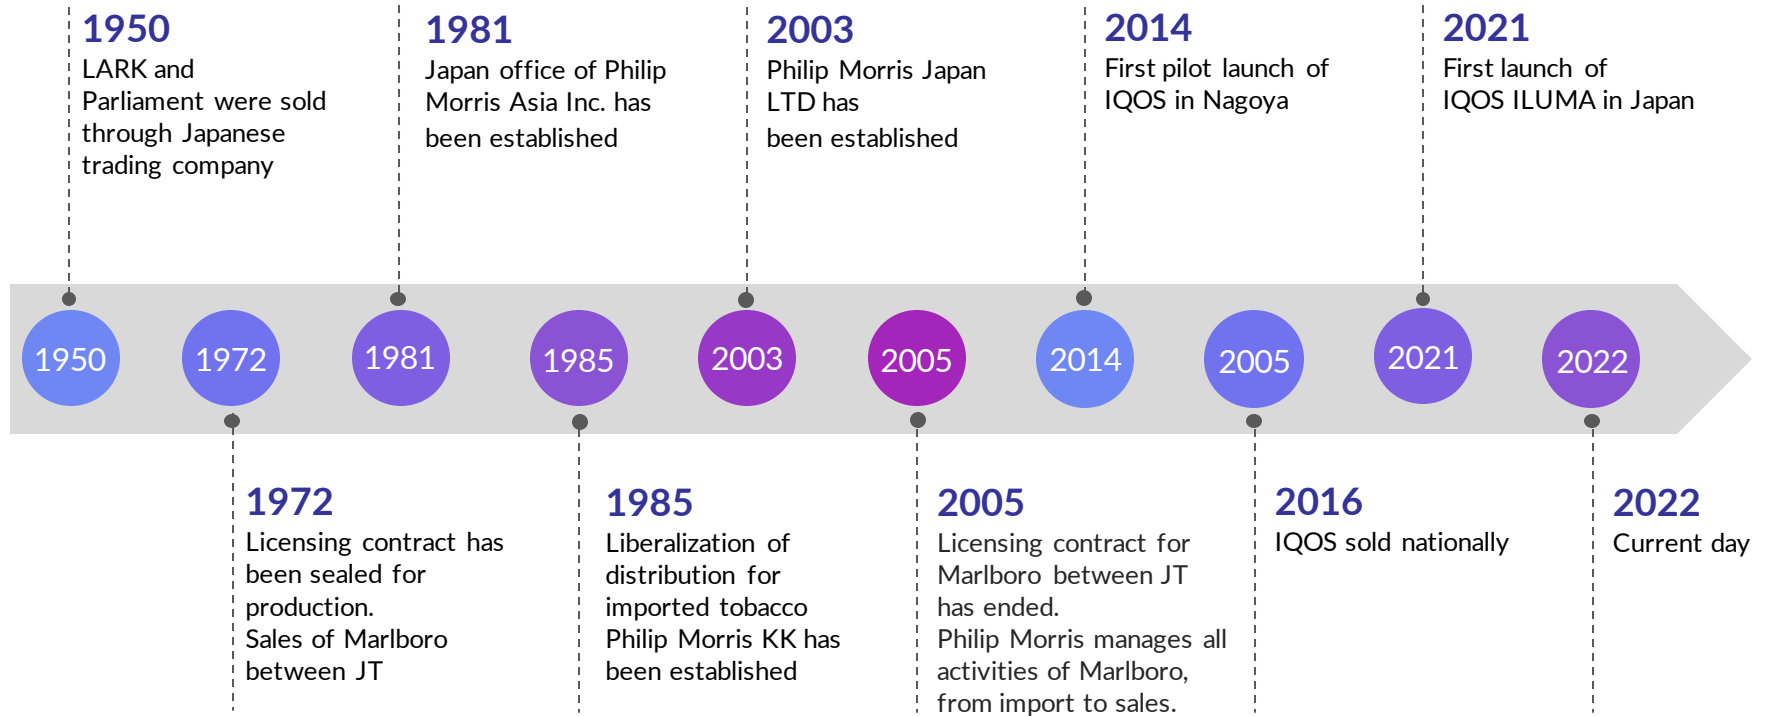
1950
LARK and Parliament were sold through Japanese trading company

1981
Japan office of Philip Morris Asia Inc. has been established

2003
Philip Morris Japan LTD has been established

2014
First pilot launch of IQOS in Nagoya

2021
First launch of IQOS ILUMA in Japan

1950

1972

1981

1985

2003

2005

2014

2005

2021

2022

1972
Licensing contract has been sealed for production.
Sales of Marlboro between JT

1985
Liberalization of distribution for imported tobacco
Philip Morris KK has been established

2005
Licensing contract for Marlboro between JT has ended.
Philip Morris manages all activities of Marlboro, from import to sales.

2016
IQOS sold nationally

2022
Current day